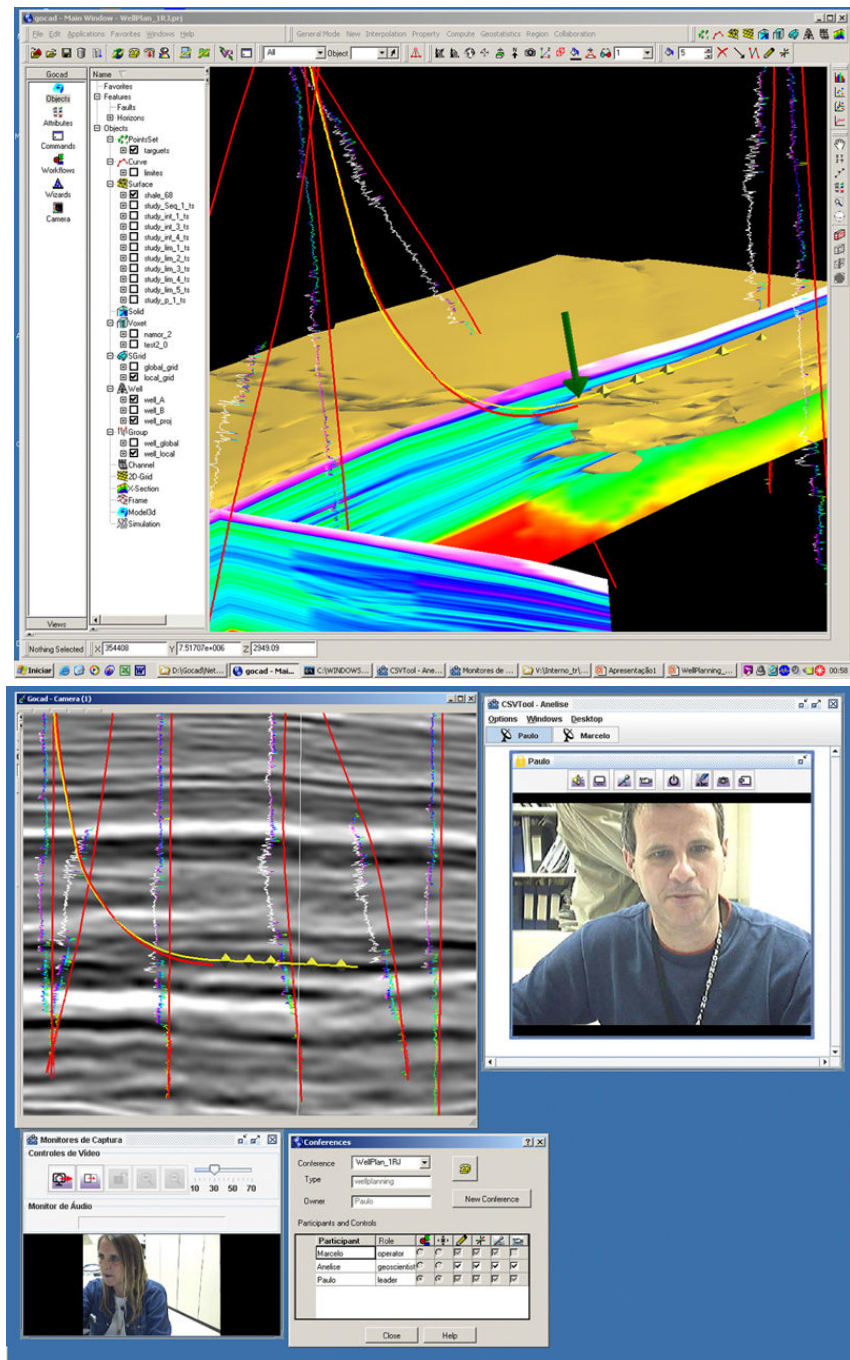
gocad - Main Window - WellPlan_1RJ.prj

File Edit Applications Favorites Windows Help

General Mode New Interpolation Property Compute Geostatistics Region Collaboration

All Object 1 5

Gocad
Objects
Attributes
Commands
Workflows
Wizards
Camera
Views

Name
Favorites
Features
Faults
Horizons
Objects
PointsSet
targuets
Curve
limites
Surface
shale_68
study_Seq_1_ts
study_int_1_ts
study_int_3_ts
study_int_4_ts
study_lim_1_ts
study_lim_2_ts
study_lim_3_ts
study_lim_4_ts
study_lim_5_ts
study_p_1_ts
Solid
Voxet
namor_2
test2_0
SGrid
global_grid
local_grid
Well
well_A
well_B
well_proj
Group
well_global
well_local
Channel
2D Grid
X-Section
Frame
Model3d
Simulation

Nothing Selected X 354408 Y 7.51707e+006 Z 2949.09

Iniciar D:\Gocad\Net... gocad - Mai... C:\WINDOWS... CSVTool - Ane... Monitores de ... V:\Interno_tr\... Apresentação1 WellPlanning_... 00:58

Gocad - Camera (1)

CSVTool - Anelise
Options Windows Desktop
Paulo Marcelo
Paulo

Monitores de Captura
Controles de Vídeo
10 30 50 70
Monitor de Áudio

Conferences
Conference WellPlan_1RJ
Type wellplanning
Owner Paulo
New Conference
Participants and Controls

| Participant | Role |
|---|---|
| Marcelo | operator |
| Anelise | geoscientist |
| Paulo | leader |

Close Help